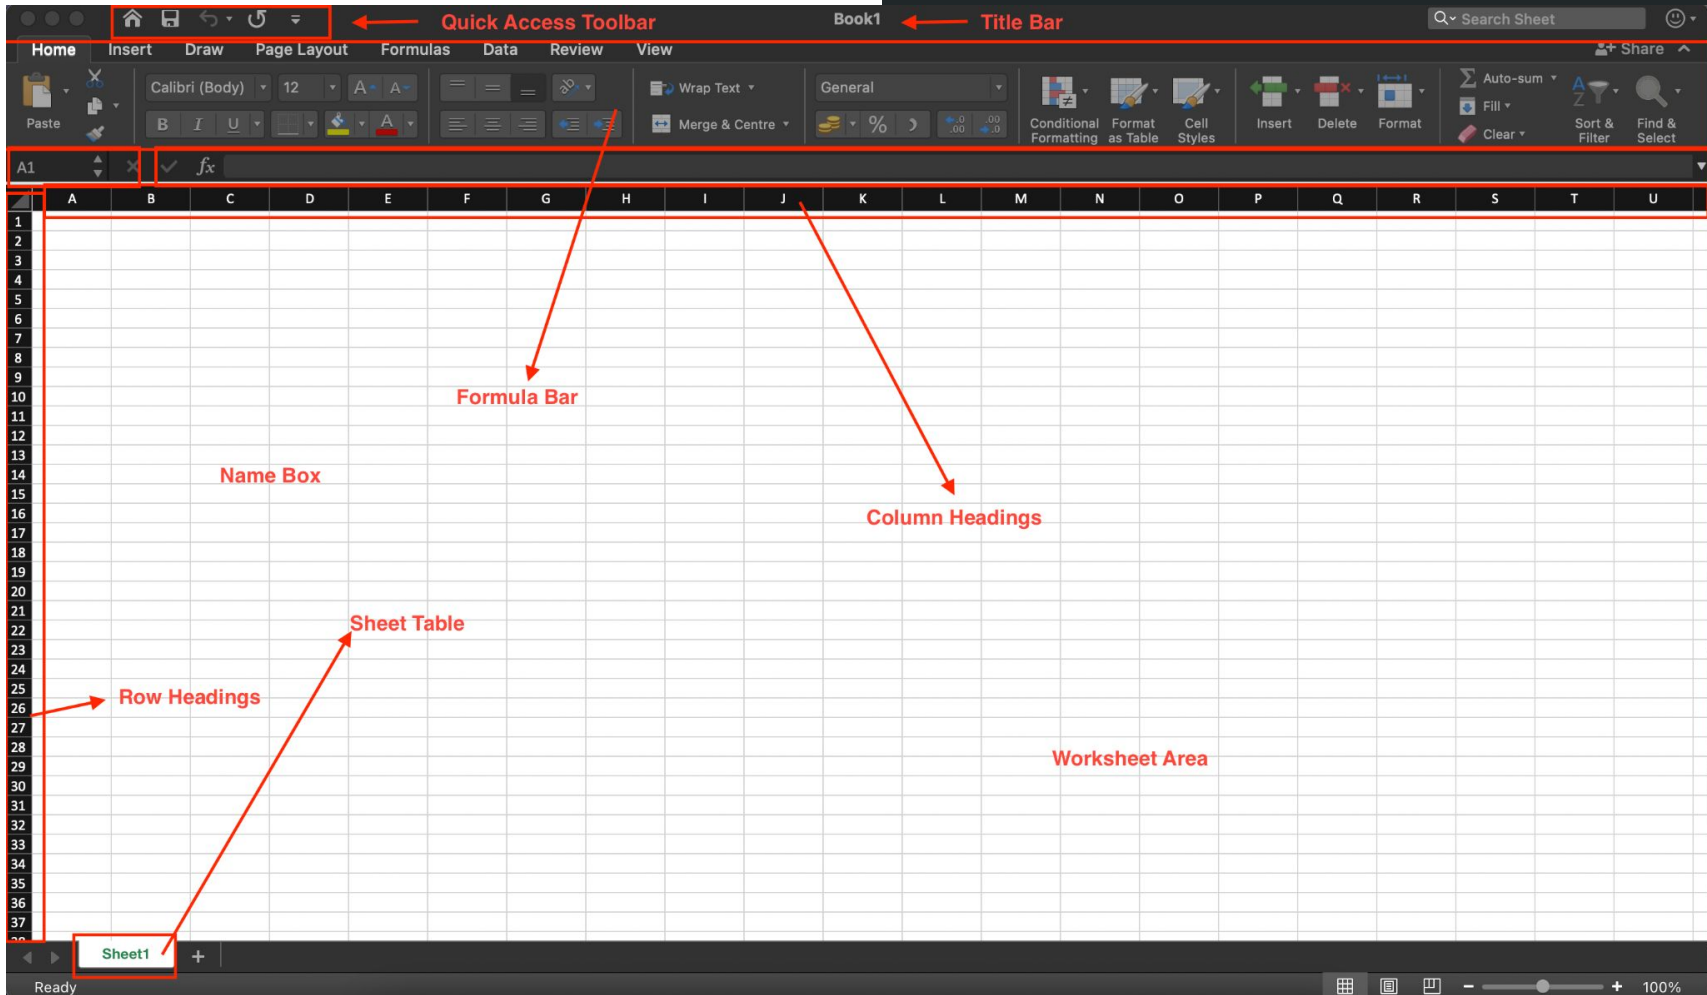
Quick Access Toolbar

Book1

Title Bar

Search Sheet

Home Insert Draw Page Layout Formulas Data Review View

Share

Paste

Calibri (Body) 12

B I U

Wrap Text

Merge & Centre

General

%

Conditional Formatting

Format as Table

Cell Styles

Insert

Delete

Format

Auto-sum

Fill

Clear

Sort & Filter

Find & Select

A1

$fx$

| A | B | C | D | E | F | G | H | I | J | K | L | M | N | O | P | Q | R | S | T | U |
|---|---|---|---|---|---|---|---|---|---|---|---|---|---|---|---|---|---|---|---|---|

1 2 3 4 5 6 7 8 9 10 11 12 13 14 15 16 17 18 19 20 21 22 23 24 25 26 27 28 29 30 31 32 33 34 35 36 37

Formula Bar

Name Box

Column Headings

Sheet Table

Row Headings

Worksheet Area

Sheet1

+

Ready

100%